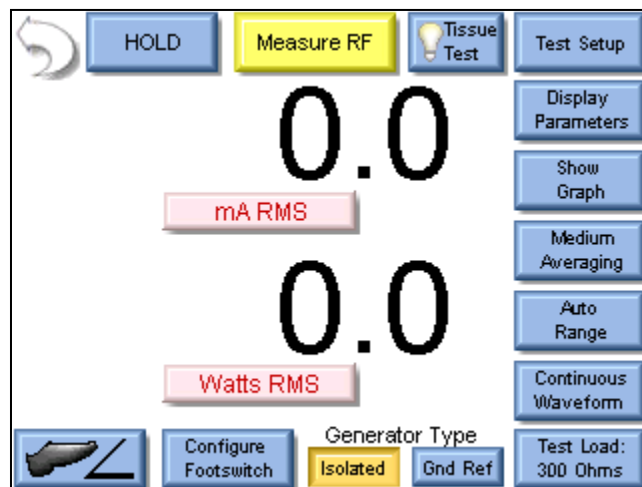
HOLD

Measure RF

Tissue Test

Test Setup

Display Parameters

0.0

mA RMS

Show Graph

Medium Averaging

0.0

Auto Range

Watts RMS

Continuous Waveform

Configure Footswitch

Generator Type

Isolated

Gnd Ref

Test Load: 300 Ohms